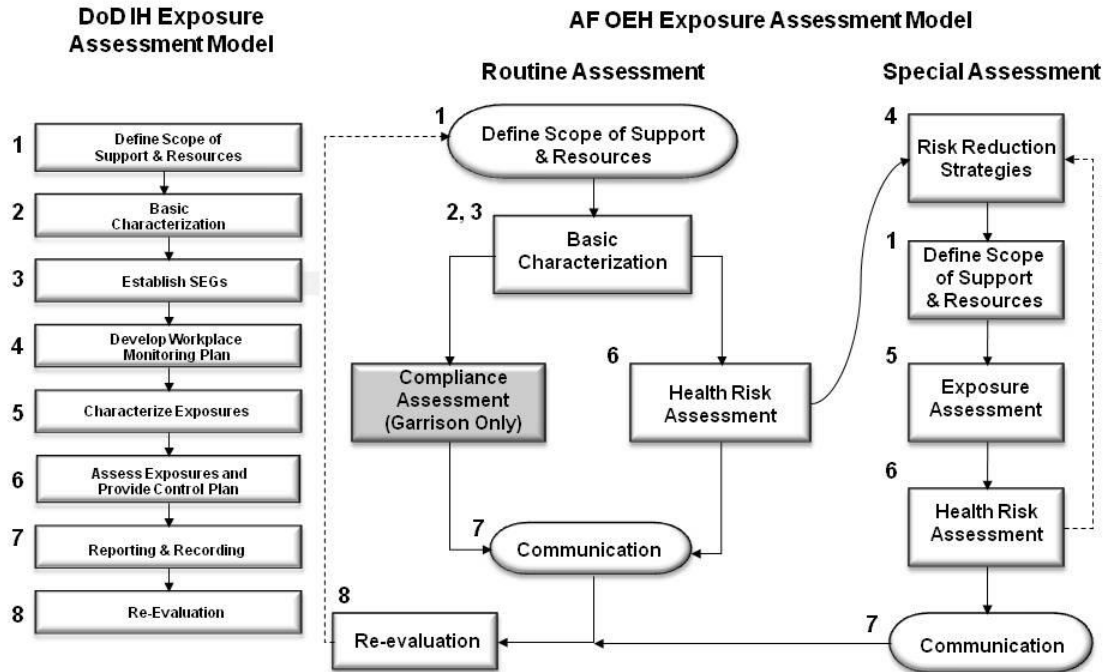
DoD IH Exposure Assessment Model

1 Define Scope of Support & Resources

2 Basic Characterization

3 Establish SEGs

4 Develop Workplace Monitoring Plan

5 Characterize Exposures

6 Assess Exposures and Provide Control Plan

7 Reporting & Recording

8 Re-Evaluation

AF OEH Exposure Assessment Model

Routine Assessment

1 Define Scope of Support & Resources

2, 3 Basic Characterization

Compliance Assessment (Garrison Only)

6 Health Risk Assessment

7 Communication

8 Re-evaluation

Special Assessment

4 Risk Reduction Strategies

1 Define Scope of Support & Resources

5 Exposure Assessment

6 Health Risk Assessment

7 Communication